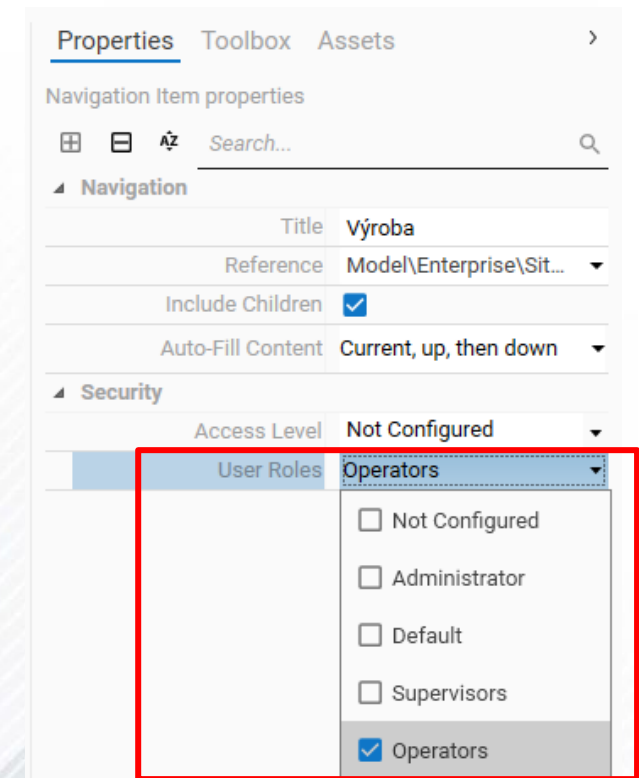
Properties Toolbox Assets

Navigation Item properties

Search...

Navigation

| | |
|---|---|
| Title | Výroba |
| Reference | Model\Enterprise\Sit... |
| Include Children | ☑ |
| Auto-Fill Content | Current, up, then down |

Security

| | |
|---|---|
| Access Level | Not Configured |
| User Roles | Operators |

☐ Not Configured
☐ Administrator
☐ Default
☐ Supervisors
☑ Operators